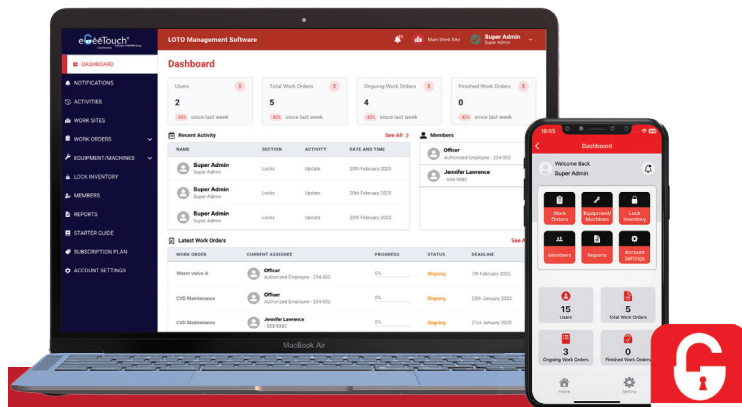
eSeeTouch®

LOTO Management Software

Main Work Site

Super Admin
Super Admin

DASHBOARD
NOTIFICATIONS
ACTIVITIES
WORK SITES
WORK ORDERS
EQUIPMENT/MACHINES
LOCK INVENTORY
MEMBERS
REPORTS
STARTER GUIDE
SUBSCRIPTION PLAN
ACCOUNT SETTINGS

Dashboard

Users
2
-62% since last week

Total Work Orders
5
-62% since last week

Ongoing Work Orders
4
-62% since last week

Finished Work Orders
0
-62% since last week

Recent Activity
See All >

| NAME | SECTION | ACTIVITY | DATE AND TIME |
|---|---|---|---|
| Super Admin Super Admin | Locks | Update | 20th February 2025 |
| Super Admin Super Admin | Locks | Update | 20th February 2025 |
| Super Admin Super Admin | Locks | Update | 20th February 2025 |

Members

Officer
Authorized Employee - 234-002

Jennifer Lawrence
- 555-9982

Latest Work Orders
See A

| WORK ORDER | CURRENT ASSIGNEE | PROGRESS | STATUS | DEADLINE |
|---|---|---|---|---|
| Water valve A | Officer Authorized Employee - 234-002 | 0% | Ongoing | 7th February 2025 |
| CVD Maintenance | Officer Authorized Employee - 234-002 | 0% | Ongoing | 23th January 2025 |
| CVD Maintenance | Jennifer Lawrence - 555-9982 | 0% | Ongoing | 21st January 2025 |

MacBook Air

10:05

Dashboard

Welcome Back
Super Admin

Work Orders
Equipment/ Machines
Lock Inventory
Members
Reports
Account Settings

15
Users

5
Total Work Orders

3
Ongoing Work Orders

0
Finished Work Orders

Home
Setting